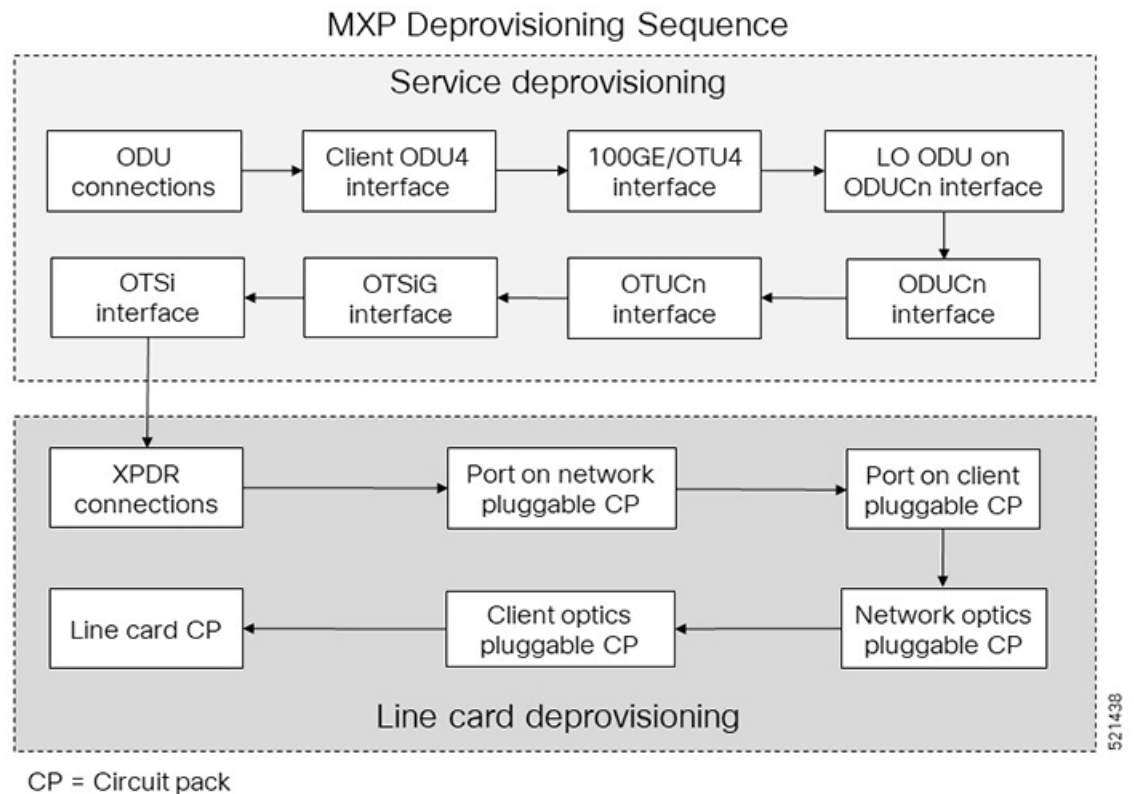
MXP Deprovisioning Sequence

Service deprovisioning

ODU connections

Client ODU4 interface

100GE/OTU4 interface

LO ODU on ODUCn interface

ODUCn interface

OTUCn interface

OTSiG interface

OTSi interface

XPDR connections

Port on network pluggable CP

Port on client pluggable CP

Network optics pluggable CP

Client optics pluggable CP

Line card CP

Line card deprovisioning

521438

CP = Circuit pack